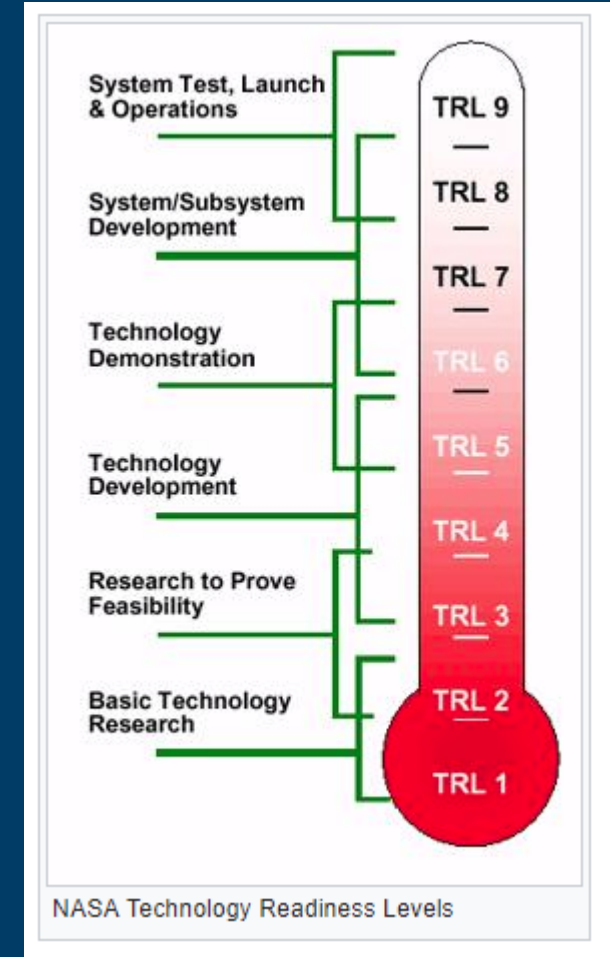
System Test, Launch & Operations

System/Subsystem Development

Technology Demonstration

Technology Development

Research to Prove Feasibility

Basic Technology Research

TRL 9
TRL 8
TRL 7
TRL 6
TRL 5
TRL 4
TRL 3
TRL 2
TRL 1

NASA Technology Readiness Levels